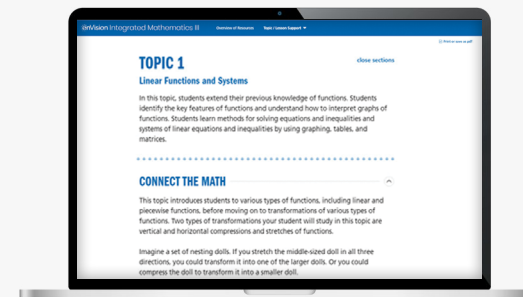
enVision Integrated Mathematics III

Overview of Resources

Topic / Lesson Support

Print or save as pdf

TOPIC 1

Linear Functions and Systems

close sections

In this topic, students extend their previous knowledge of functions. Students identify the key features of functions and understand how to interpret graphs of functions. Students learn methods for solving equations and inequalities and systems of linear equations and inequalities by using graphing, tables, and matrices.

CONNECT THE MATH

This topic introduces students to various types of functions, including linear and piecewise functions, before moving on to transformations of various types of functions. Two types of transformations your student will study in this topic are vertical and horizontal compressions and stretches of functions.

Imagine a set of nesting dolls. If you stretch the middle-sized doll in all three directions, you could transform it into one of the larger dolls. Or you could compress the doll to transform it into a smaller doll.